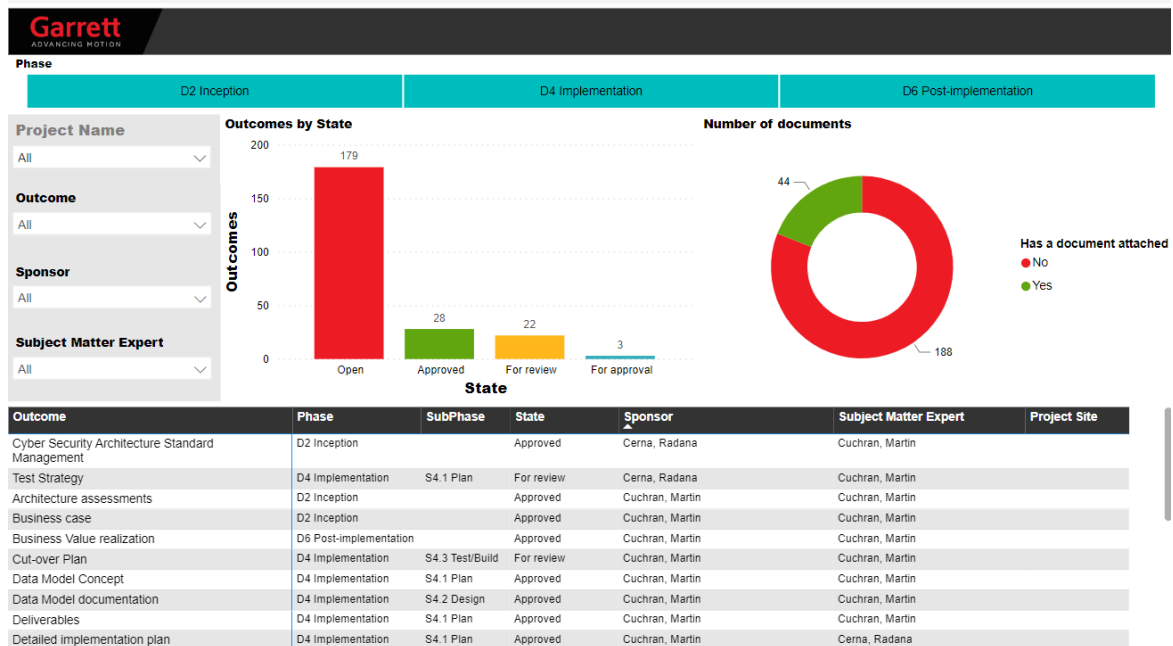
Garrett
ADVANCING MOTION

Phase

D2 Inception | D4 Implementation | D6 Post-implementation

Project Name
All

Outcome
All

Sponsor
All

Subject Matter Expert
All

Outcomes by State

Outcomes
200
150
100
50
0

179
28
22
3

Open
Approved
For review
For approval

State

Number of documents

44
188

Has a document attached
No
Yes

| Outcome | Phase | SubPhase | State | Sponsor | Subject Matter Expert | Project Site |
|---|---|---|---|---|---|---|
| Cyber Security Architecture Standard Management | D2 Inception | | Approved | Cerna, Radana | Cuchran, Martin | |
| Test Strategy | D4 Implementation | S4.1 Plan | For review | Cerna, Radana | Cuchran, Martin | |
| Architecture assessments | D2 Inception | | Approved | Cuchran, Martin | Cuchran, Martin | |
| Business case | D2 Inception | | Approved | Cuchran, Martin | Cuchran, Martin | |
| Business Value realization | D6 Post-implementation | | Approved | Cuchran, Martin | Cuchran, Martin | |
| Cut-over Plan | D4 Implementation | S4.3 Test/Build | For review | Cuchran, Martin | Cuchran, Martin | |
| Data Model Concept | D4 Implementation | S4.1 Plan | Approved | Cuchran, Martin | Cuchran, Martin | |
| Data Model documentation | D4 Implementation | S4.2 Design | Approved | Cuchran, Martin | Cuchran, Martin | |
| Deliverables | D4 Implementation | S4.1 Plan | Approved | Cuchran, Martin | Cuchran, Martin | |
| Detailed implementation plan | D4 Implementation | S4.1 Plan | Approved | Cuchran, Martin | Cerna, Radana | |